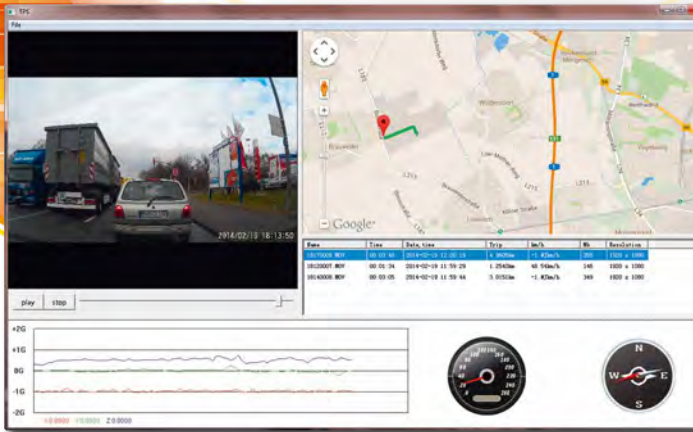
TPS

File

2014/02/19 18:13:50

Google

| Name | Time | Date_time | Trip | km/h | Mb | Resolution |
|---|---|---|---|---|---|---|
| 18175005.MOV | 00:01:46 | 2014-02-19 12:03:19 | 4.9638km | -1.82km/h | 205 | 1920 x 1080 |
| 18120007.MOV | 00:01:34 | 2014-02-19 11:59:29 | 1.2540km | 48.54km/h | 146 | 1920 x 1080 |
| 18140008.MOV | 00:03:05 | 2014-02-19 11:59:44 | 3.0150km | -1.82km/h | 348 | 1920 x 1080 |

play stop

+2G

+1G

0G

-1G

-2G

X:0.0000 Y:0.0000 Z:0.0000

N

W

E

S